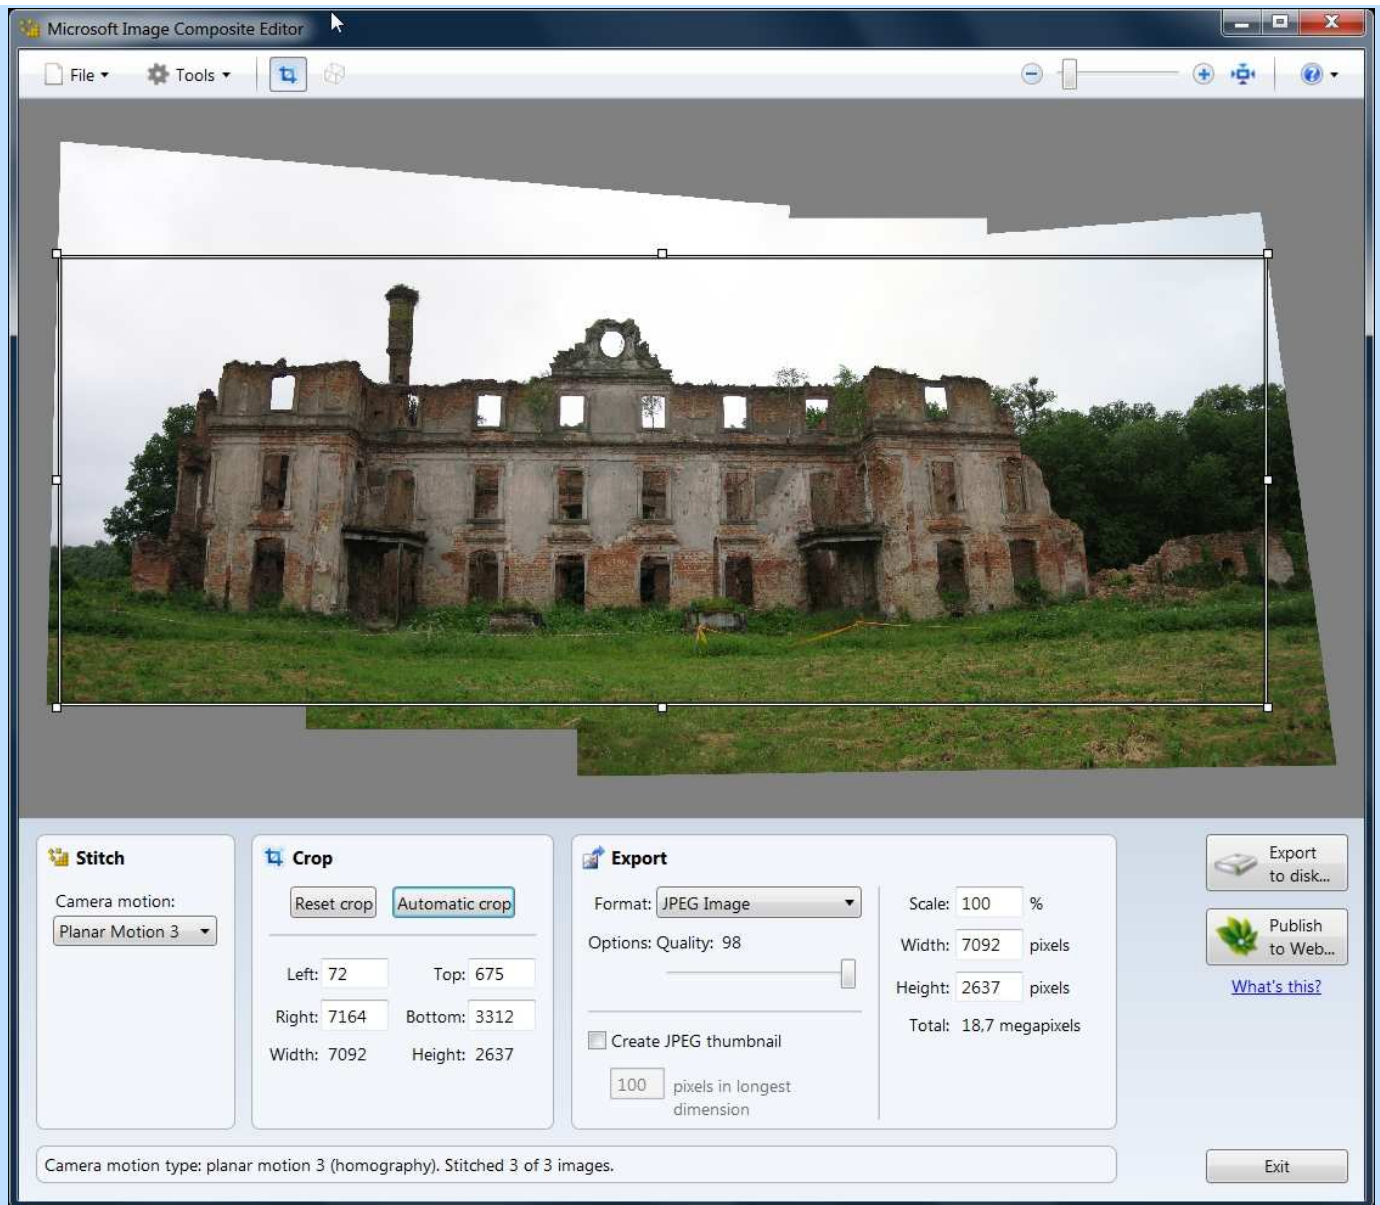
Microsoft Image Composite Editor

File Tools

Stitch

Camera motion:

Planar Motion 3

Crop

Reset crop Automatic crop

Left: 72 Top: 675

Right: 7164 Bottom: 3312

Width: 7092 Height: 2637

Export

Format: JPEG Image

Options: Quality: 98

Create JPEG thumbnail

100 pixels in longest dimension

Scale: 100 %

Width: 7092 pixels

Height: 2637 pixels

Total: 18,7 megapixels

Export to disk...

Publish to Web...

What's this?

Camera motion type: planar motion 3 (homography). Stitched 3 of 3 images.

Exit